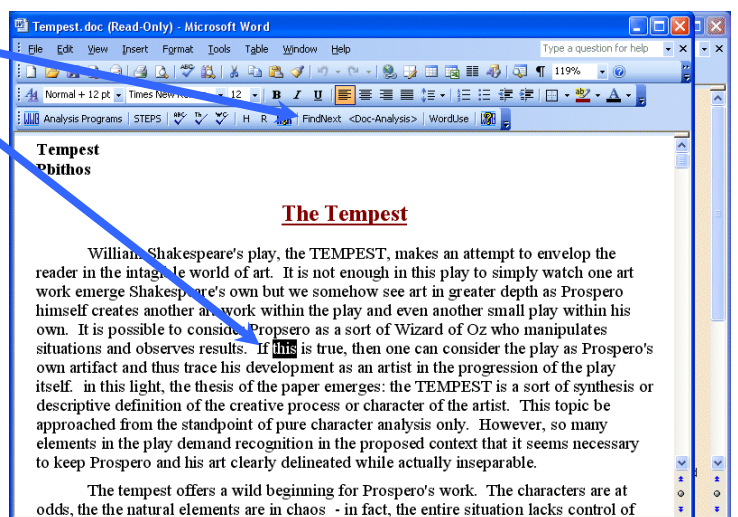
Tempest.doc (Read-Only) - Microsoft Word

File Edit View Insert Format Tools Table Window Help

Type a question for help

119%

Normal + 12 pt Times New R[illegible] 12 B I U

Analysis Programs | STEPS | H R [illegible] FindNext <Doc-Analysis> | WordUse

Tempest
Pbithos

The Tempest

William Shakespeare's play, the TEMPEST, makes an attempt to envelop the reader in the intag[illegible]le world of art. It is not enough in this play to simply watch one art work emerge Shakesp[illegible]re's own but we somehow see art in greater depth as Prospero himself creates another a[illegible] work within the play and even another small play within his own. It is possible to conside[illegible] Prospero as a sort of Wizard of Oz who manipulates situations and observes results. If this is true, then one can consider the play as Prospero's own artifact and thus trace his development as an artist in the progression of the play itself. in this light, the thesis of the paper emerges: the TEMPEST is a sort of synthesis or descriptive definition of the creative process or character of the artist. This topic be approached from the standpoint of pure character analysis only. However, so many elements in the play demand recognition in the proposed context that it seems necessary to keep Prospero and his art clearly delineated while actually inseparable.

The tempest offers a wild beginning for Prospero's work. The characters are at odds, the the natural elements are in chaos - in fact, the entire situation lacks control of